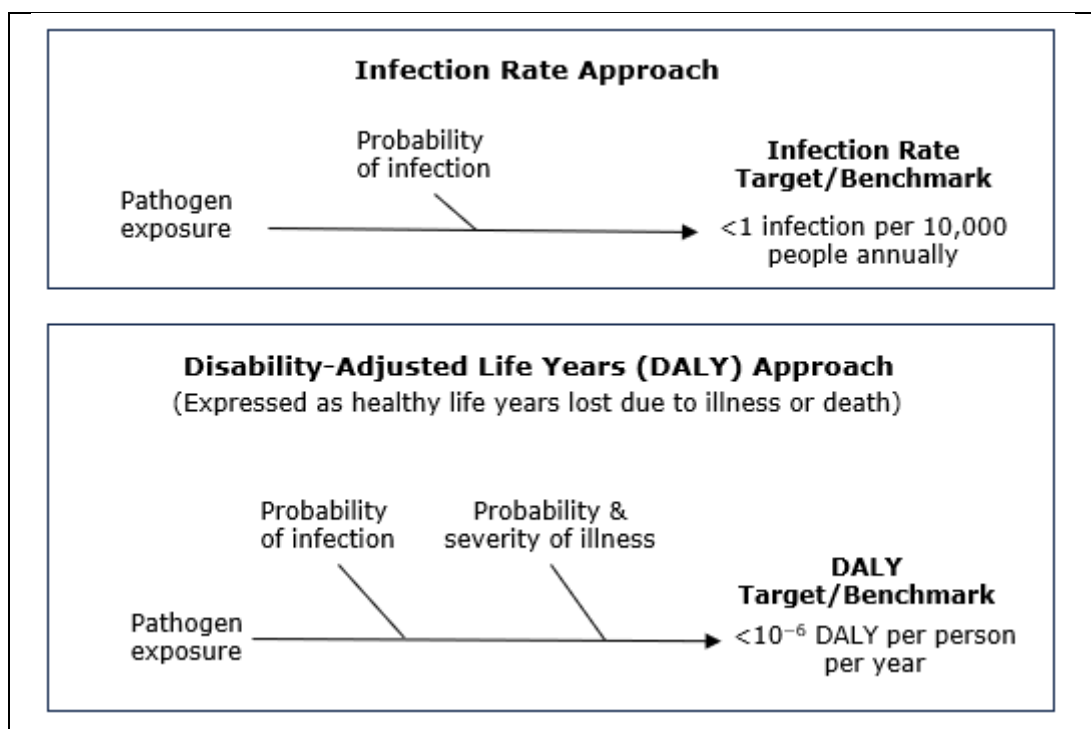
**Infection Rate Approach**

Pathogen exposure

Probability of infection

**Infection Rate Target/Benchmark**

<1 infection per 10,000 people annually

**Disability-Adjusted Life Years (DALY) Approach**

(Expressed as healthy life years lost due to illness or death)

Pathogen exposure

Probability of infection

Probability & severity of illness

**DALY Target/Benchmark**

$<10^{-6}$ DALY per person per year